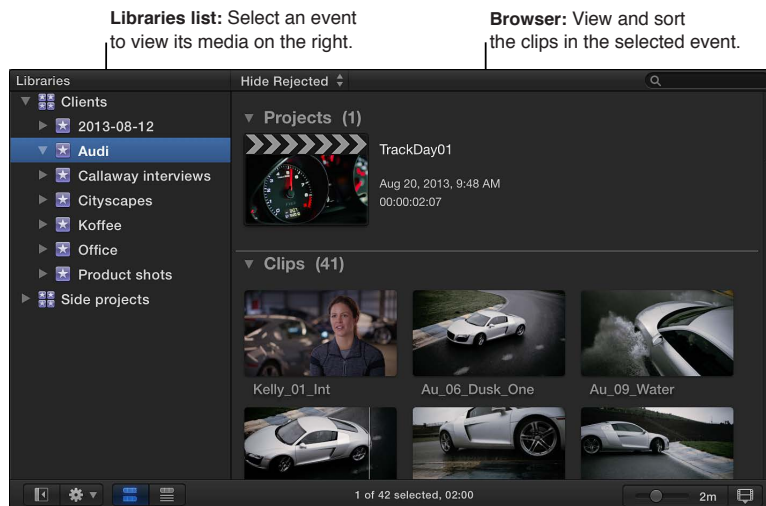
**Libraries list:** Select an event to view its media on the right.

**Browser:** View and sort the clips in the selected event.

Libraries

Hide Rejected

Clients

2013-08-12

Audi

Callaway interviews

Cityscapes

Koffee

Office

Product shots

Side projects

Projects (1)

TrackDay01

Aug 20, 2013, 9:48 AM

00:00:02:07

Clips (41)

Kelly_01_Int

Au_06_Dusk_One

Au_09_Water

1 of 42 selected, 02:00

2m